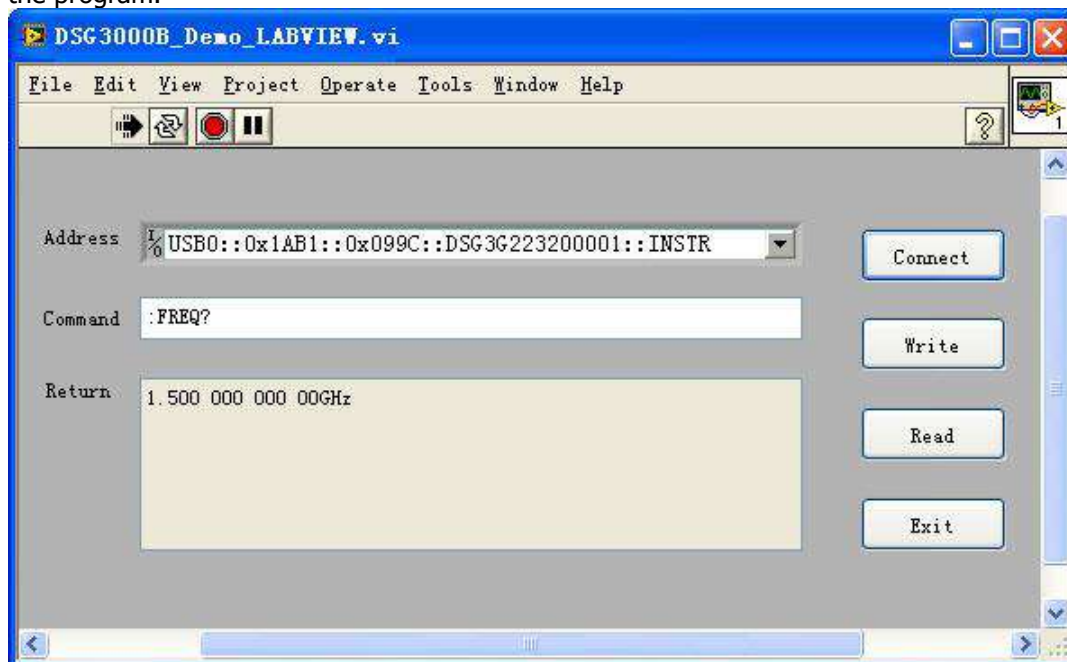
the program.

DSG3000B_Demo_LABVIEW.vi

File Edit View Project Operate Tools Window Help

1

Address $\frac{I}{0}$USB0::0x1AB1::0x099C::DSG3G223200001::INSTR

Connect

Command :FREQ?

Write

Return 1.500 000 000 00GHz

Read

Exit